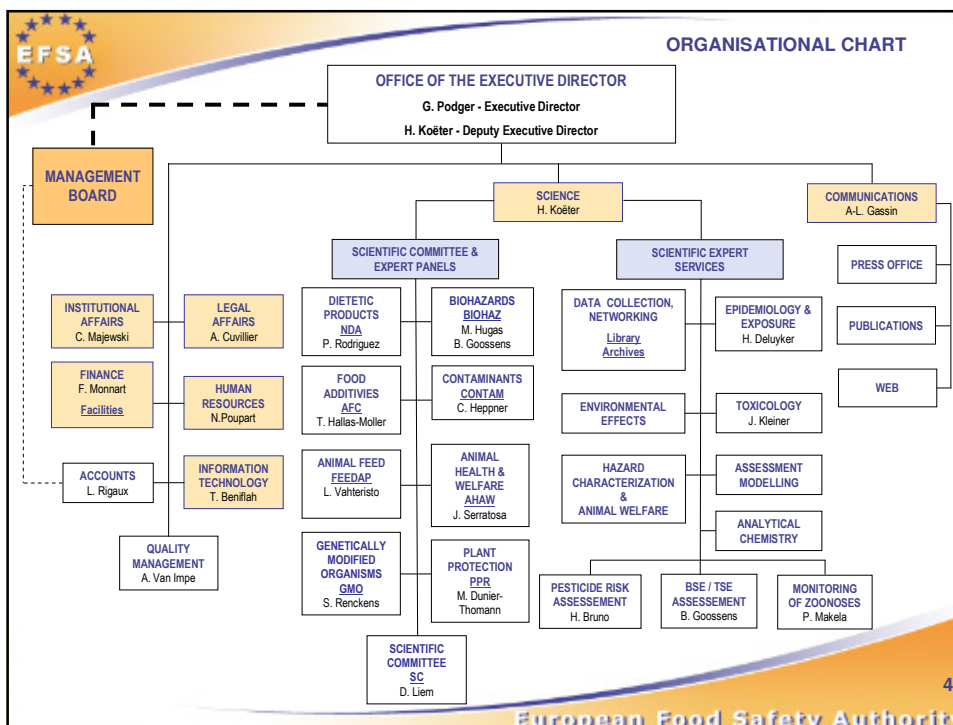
EFSA

ORGANISATIONAL CHART

OFFICE OF THE EXECUTIVE DIRECTOR
G. Podger - Executive Director
H. Koëter - Deputy Executive Director

MANAGEMENT BOARD

SCIENCE
H. Koëter

COMMUNICATIONS
A-L. Gassin

SCIENTIFIC COMMITTEE & EXPERT PANELS

SCIENTIFIC EXPERT SERVICES

PRESS OFFICE

PUBLICATIONS

WEB

INSTITUTIONAL AFFAIRS
C. Majewski

LEGAL AFFAIRS
A. Cuvillier

FINANCE
F. Monnart
Facilities

HUMAN RESOURCES
N.Poupart

ACCOUNTS
L. Rigaux

INFORMATION TECHNOLOGY
T. Beniflah

QUALITY MANAGEMENT
A. Van Impe

DIETETIC PRODUCTS
NDA
P. Rodriguez

BIOHAZARDS
BIOHAZ
M. Hugas
B. Goossens

FOOD ADDITIVIES
AFC
T. Hallas-Moller

CONTAMINANTS
CONTAM
C. Heppner

ANIMAL FEED
FEEDAP
L. Vahteristo

ANIMAL HEALTH & WELFARE
AHAW
J. Serratosa

GENETICALLY MODIFIED ORGANISMS
GMO
S. Renckens

PLANT PROTECTION
PPR
M. Dunier-Thomann

SCIENTIFIC COMMITTEE
SC
D. Liem

DATA COLLECTION, NETWORKING
Library
Archives

EPIDEMIOLOGY & EXPOSURE
H. Deluyker

ENVIRONMENTAL EFFECTS

TOXICOLOGY
J. Kleiner

HAZARD CHARACTERIZATION & ANIMAL WELFARE

ASSESSMENT MODELLING

ANALYTICAL CHEMISTRY

PESTICIDE RISK ASSESSEMENT
H. Bruno

BSE / TSE ASSESSEMENT
B. Goossens

MONITORING OF ZOONOSES
P. Makela

4

European Food Safety Authorit